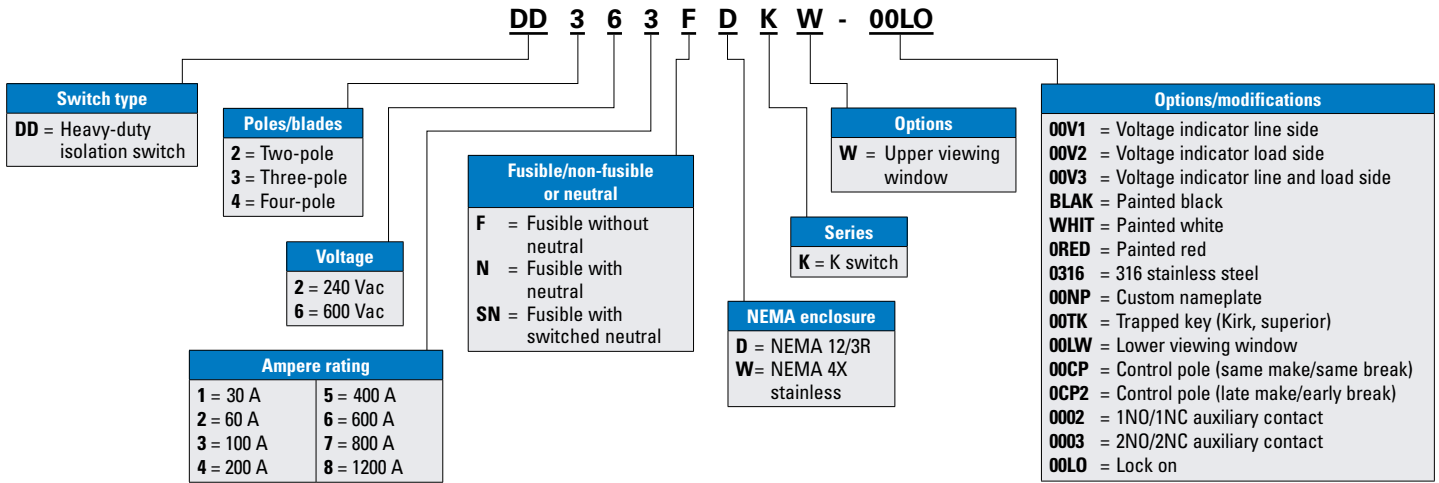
DD 3 6 3 F D K W - 00LO

Switch type
**DD** = Heavy-duty isolation switch

Poles/blades
**2** = Two-pole
**3** = Three-pole
**4** = Four-pole

Voltage
**2** = 240 Vac
**6** = 600 Vac

Ampere rating

| | |
|---|---|
| **1** = 30 A | **5** = 400 A |
| **2** = 60 A | **6** = 600 A |
| **3** = 100 A | **7** = 800 A |
| **4** = 200 A | **8** = 1200 A |

Fusible/non-fusible or neutral
**F** = Fusible without neutral
**N** = Fusible with neutral
**SN** = Fusible with switched neutral

NEMA enclosure
**D** = NEMA 12/3R
**W**= NEMA 4X stainless

Series
**K** = K switch

Options
**W** = Upper viewing window

Options/modifications
**00V1** = Voltage indicator line side
**00V2** = Voltage indicator load side
**00V3** = Voltage indicator line and load side
**BLAK** = Painted black
**WHIT** = Painted white
**0RED** = Painted red
**0316** = 316 stainless steel
**00NP** = Custom nameplate
**00TK** = Trapped key (Kirk, superior)
**00LW** = Lower viewing window
**00CP** = Control pole (same make/same break)
**0CP2** = Control pole (late make/early break)
**0002** = 1NO/1NC auxiliary contact
**0003** = 2NO/2NC auxiliary contact
**00LO** = Lock on